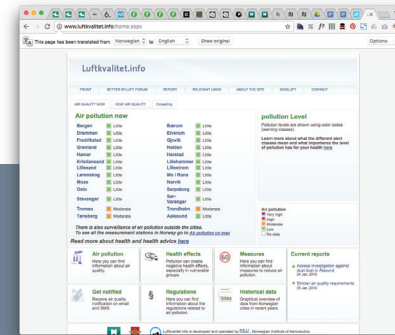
www.luftkvalitet.info/home.aspx

This page has been translated from Norwegian to English Show original Options

Luftkvalitet.info

FRONT BETTER BY LUFT FORUM REPORT RELEVANT LINKS ABOUT THE SITE KEDLUFT CONTACT

AIR QUALITY NOW YEAR AIR QUALITY Forecasting

Air pollution now

| | | | |
|---|---|---|---|
| Bergen | Little | Bærum | Little |
| Drammen | Little | Elverum | Little |
| Fredrikstad | Little | Gjøvik | Little |
| Grenland | Little | Halden | Little |
| Hamar | Little | Horstad | Little |
| Kristiansand | Little | Lillehammer | Little |
| Lillestrøm | Little | Lillestrøm | Little |
| Lørenskog | Little | Mo i Rana | Little |
| Moss | Little | Narvik | Little |
| Oslo | Little | Sarpsborg | Little |
| Stavanger | Little | Sør-Varanger | Little |
| Tromsø | Moderate | Trondheim | Moderate |
| Tønsberg | Moderate | Aalesund | Little |

There is also surveillance of air pollution outside the cities. To see all the measurement stations in Norway go to Air pollution on map

Read more about health and health advice here

pollution Level

Pollution levels are shown using color scale (warning classes).

Learn more about what the different alert classes mean and what importance the level of pollution has for your health here

Air pollution
Very high
High
Moderate
Low
No data

Air pollution
Here you can find information about air quality.

Health effects
Pollution can create negative health effects, especially in vulnerable groups.

Measures
Here you can find information about measures to reduce air pollution.

Current reports
Access investigation against dust dust in Ålesund 24 Jan, 2016
Stricter air quality requirements 05 Jan, 2016

Get notified
Receive air quality notification on email and SMS.

Regulations
Here you can find information about the regulations related to air pollution.

Historical data
Graphical overview of data from Norwegian cities in recent years

Luftkvalitet.info is developed and operated by NILU - Norwegian Institute of Air Research.